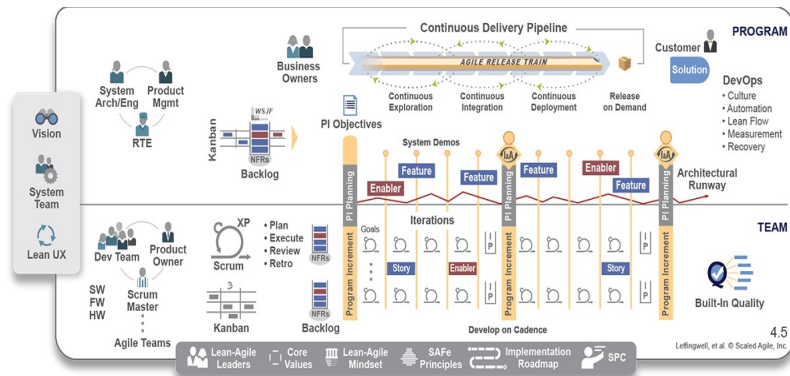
PROGRAM

Continuous Delivery Pipeline

AGILE RELEASE TRAIN

Continuous Exploration

Continuous Integration

Continuous Deployment

Release on Demand

Customer

Solution

DevOps
• Culture
• Automation
• Lean Flow
• Measurement
• Recovery

Business Owners

System Arch/Eng

Product Mgmt

RTE

Vision

System Team

Lean UX

Kanban

WSJF

NFRs

Backlog

PI Objectives

System Demos

PI Planning

Enabler

Feature

Feature

Feature

Enabler

Feature

IP

PI Planning

PI Planning

Architectural Runway

TEAM

Dev Team

Product Owner

Scrum Master

SW
FW
HW

Agile Teams

XP

Scrum

• Plan
• Execute
• Review
• Retro

NFRs

Kanban

3

NFRs

Backlog

Program Increment

Goals

Iterations

Story

Enabler

IP

Program Increment

Story

IP

Program Increment

Develop on Cadence

Built-In Quality

4.5

Leffingwell, et al. © Scaled Agile, Inc.

Lean-Agile Leaders

Core Values

Lean-Agile Mindset

SAFe Principles

Implementation Roadmap

SPC